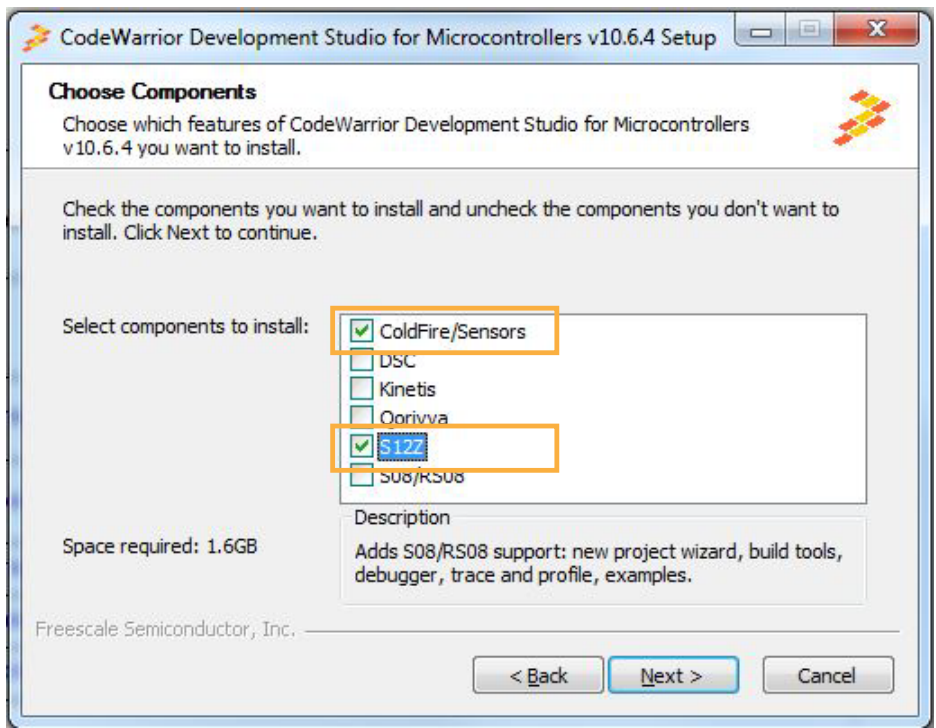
CodeWarrior Development Studio for Microcontrollers v10.6.4 Setup

Choose Components

Choose which features of CodeWarrior Development Studio for Microcontrollers v10.6.4 you want to install.

Check the components you want to install and uncheck the components you don't want to install. Click Next to continue.

Select components to install:

ColdFire/Sensors
DSC
Kinetis
Qorivva
S12Z
S08/RS08

Space required: 1.6GB

Description

Adds S08/RS08 support: new project wizard, build tools, debugger, trace and profile, examples.

Freescale Semiconductor, Inc.

< Back
Next >
Cancel